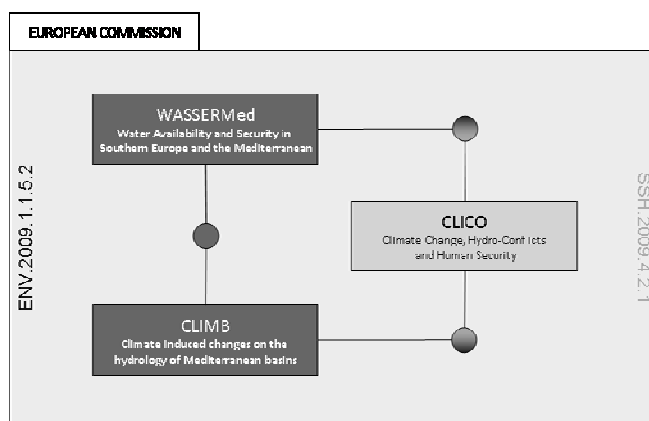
EUROPEAN COMMISSION

WASSERMed
Water Availability and Security in Southern Europe and the Mediterranean

ENV.2009.1.1.5.2

CLICO
Climate Change, Hydro-Conflicts and Human Security

SSH.2009.4.2.1

CLIMB
Climate Induced changes on the hydrology of Mediterranean basins